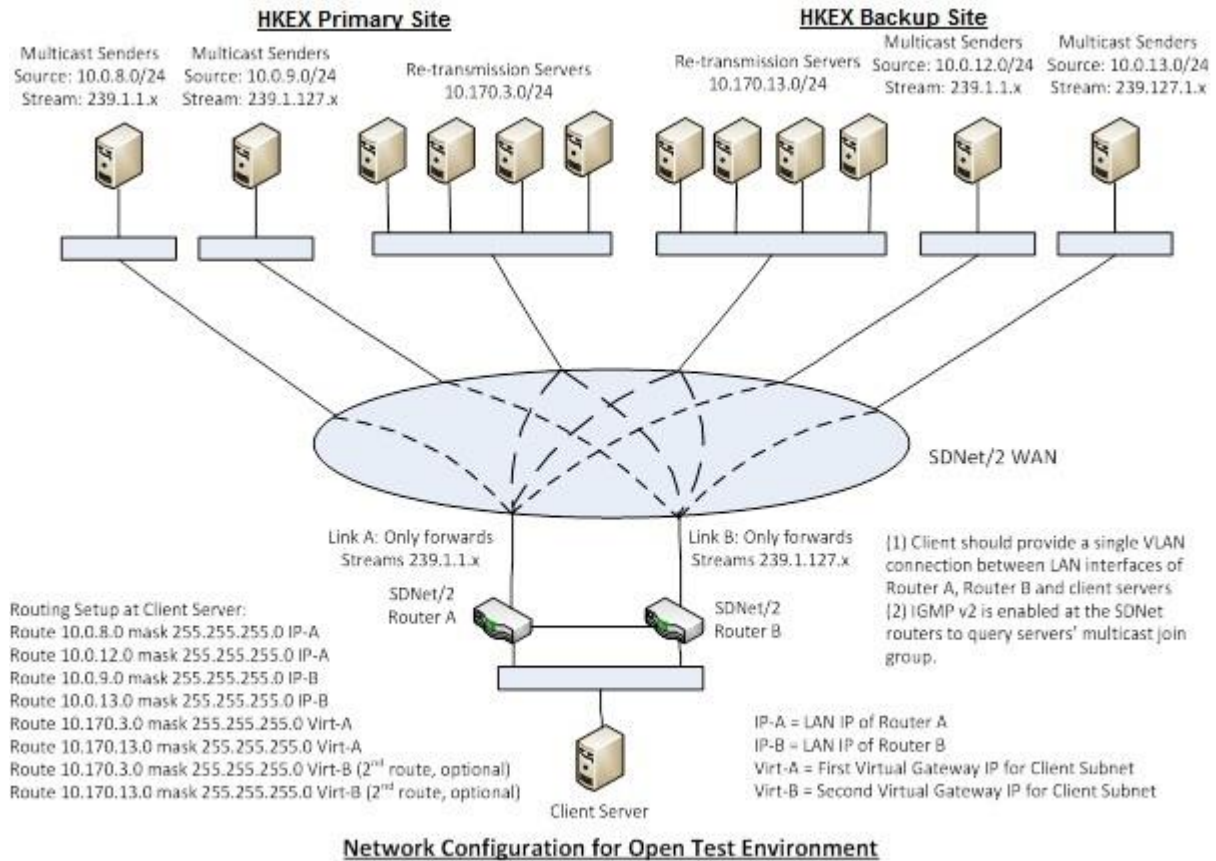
HKEX Primary Site

HKEX Backup Site

Multicast Senders
Source: 10.0.8.0/24
Stream: 239.1.1.x

Multicast Senders
Source: 10.0.9.0/24
Stream: 239.1.127.x

Re-transmission Servers
10.170.3.0/24

Re-transmission Servers
10.170.13.0/24

Multicast Senders
Source: 10.0.12.0/24
Stream: 239.1.1.x

Multicast Senders
Source: 10.0.13.0/24
Stream: 239.127.1.x

SDNet/2 WAN

Link A: Only forwards
Streams 239.1.1.x

Link B: Only forwards
Streams 239.1.127.x

(1) Client should provide a single VLAN connection between LAN interfaces of Router A, Router B and client servers
(2) IGMP v2 is enabled at the SDNet routers to query servers' multicast join group.

SDNet/2
Router A

SDNet/2
Router B

Routing Setup at Client Server:
Route 10.0.8.0 mask 255.255.255.0 IP-A
Route 10.0.12.0 mask 255.255.255.0 IP-A
Route 10.0.9.0 mask 255.255.255.0 IP-B
Route 10.0.13.0 mask 255.255.255.0 IP-B
Route 10.170.3.0 mask 255.255.255.0 Virt-A
Route 10.170.13.0 mask 255.255.255.0 Virt-A
Route 10.170.3.0 mask 255.255.255.0 Virt-B (2$^{nd}$ route, optional)
Route 10.170.13.0 mask 255.255.255.0 Virt-B (2$^{nd}$ route, optional)

IP-A = LAN IP of Router A
IP-B = LAN IP of Router B
Virt-A = First Virtual Gateway IP for Client Subnet
Virt-B = Second Virtual Gateway IP for Client Subnet

Client Server

Network Configuration for Open Test Environment